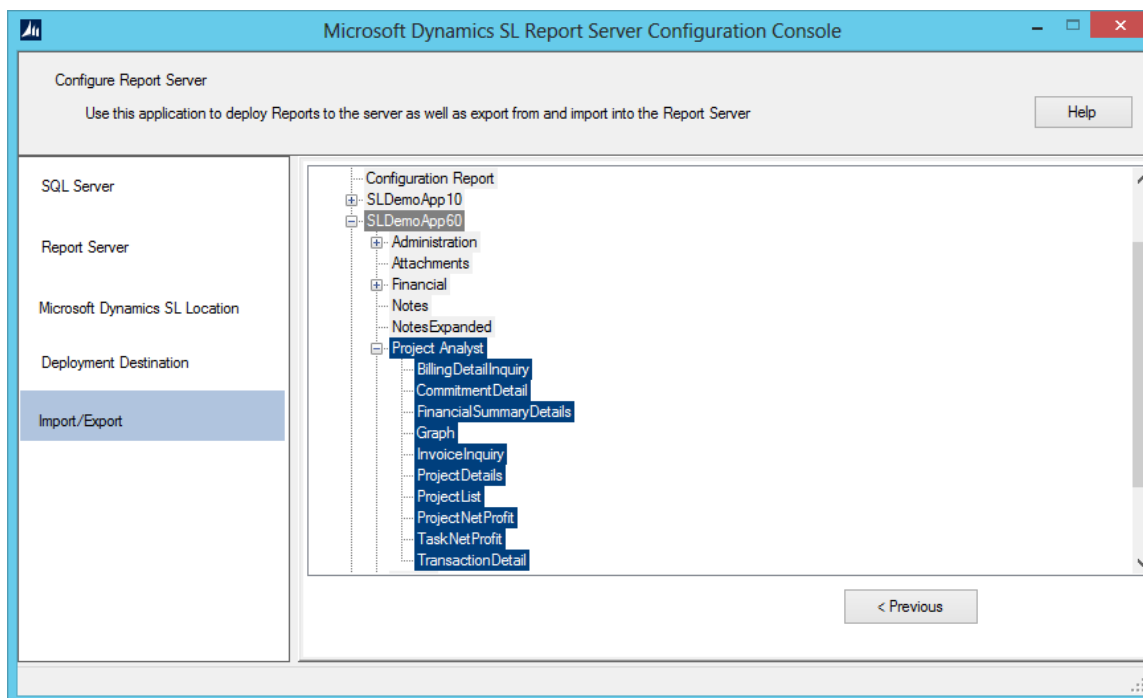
Microsoft Dynamics SL Report Server Configuration Console

Configure Report Server

Use this application to deploy Reports to the server as well as export from and import into the Report Server

Help

SQL Server

Report Server

Microsoft Dynamics SL Location

Deployment Destination

Import/Export

Configuration Report
SLDemoApp10
SLDemoApp60
Administration
Attachments
Financial
Notes
NotesExpanded
Project Analyst
BillingDetailInquiry
CommitmentDetail
FinancialSummaryDetails
Graph
InvoiceInquiry
ProjectDetails
ProjectList
ProjectNetProfit
TaskNetProfit
TransactionDetail

< Previous